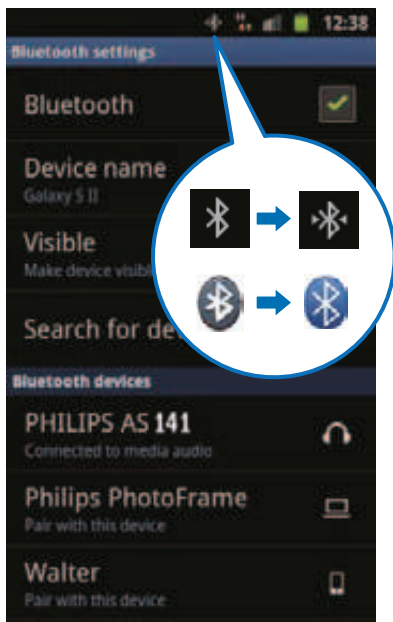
12:38

Bluetooth settings

Bluetooth

Device name
Galaxy S II

Visible
Make device visib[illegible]

Search for de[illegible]

Bluetooth devices

PHILIPS AS 141
Connected to media audio

Philips PhotoFrame
Pair with this device

Walter
Pair with this device